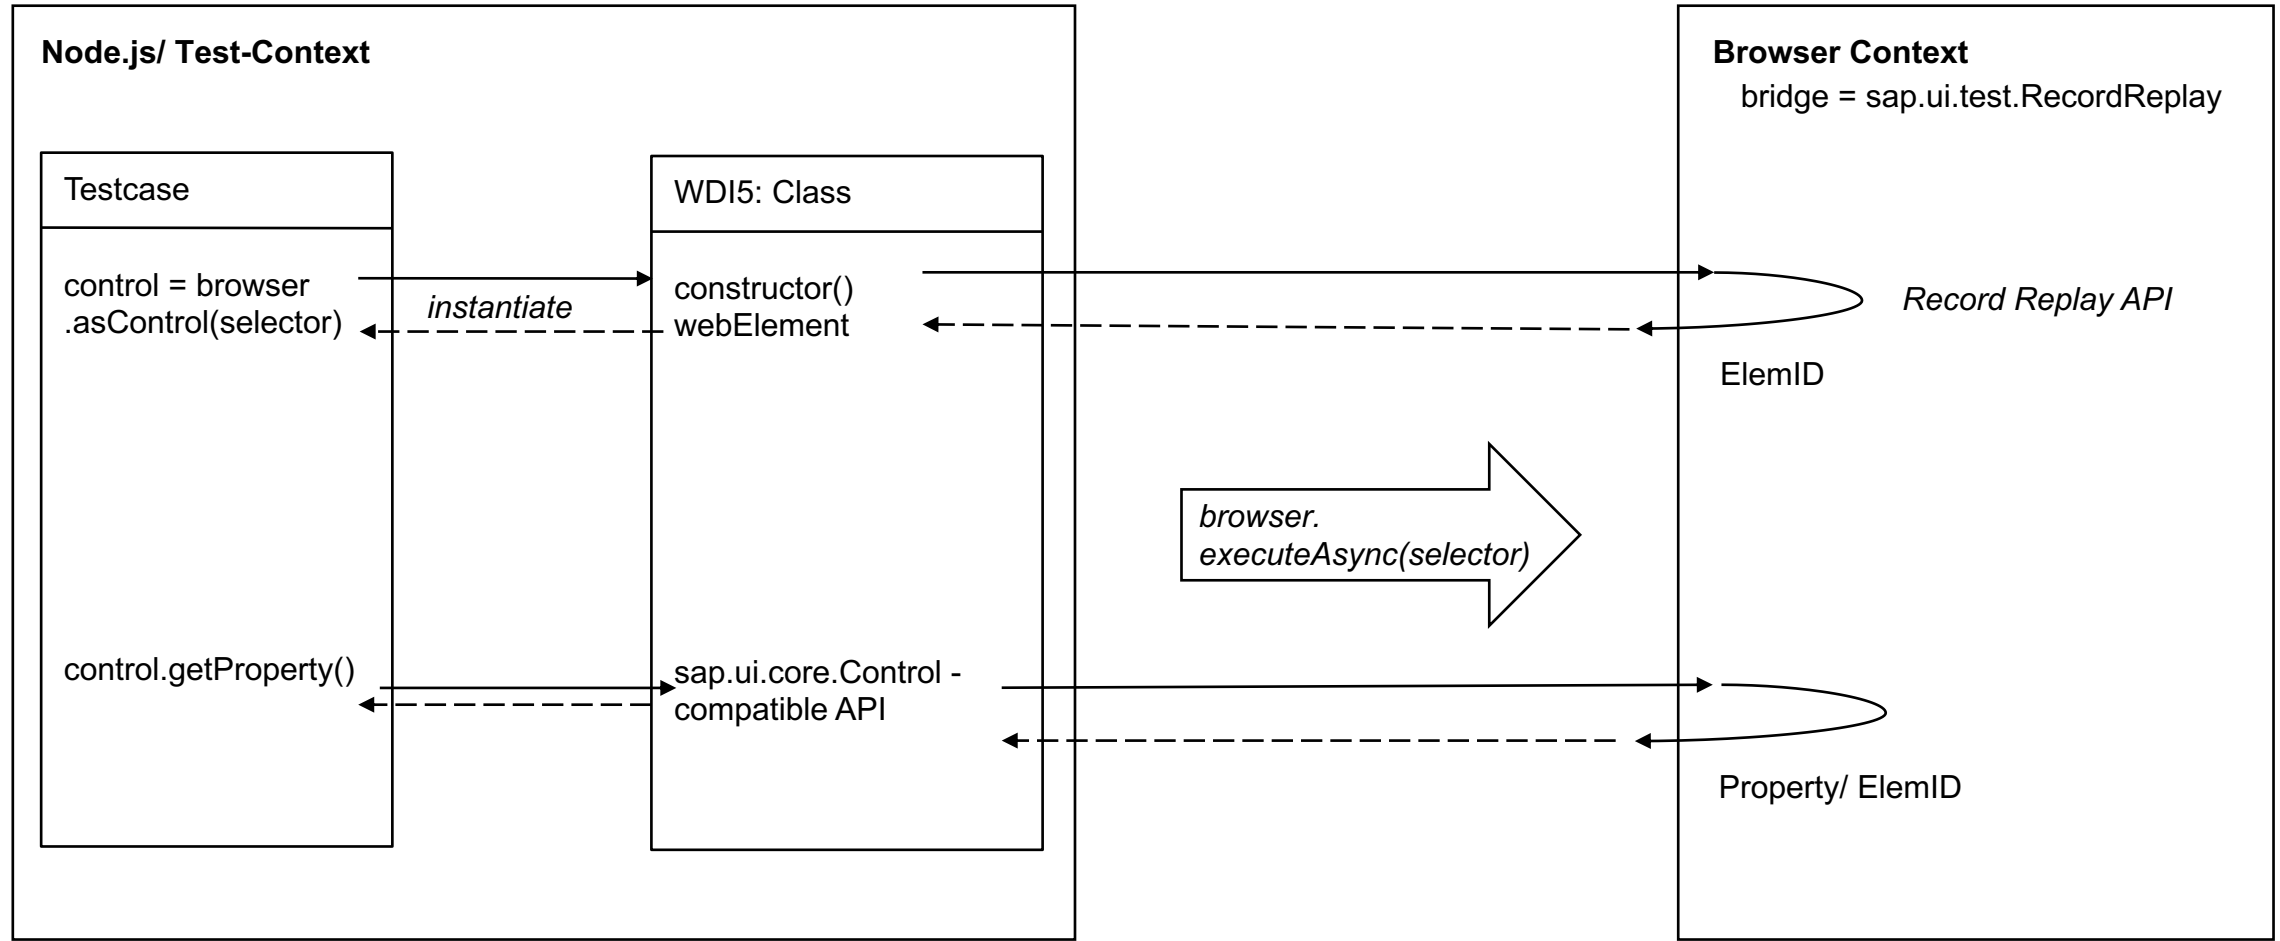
Node.js/ Test-Context

Testcase

control = browser .asControl(selector)

instantiate

control.getProperty()

WDI5: Class

constructor()
webElement

sap.ui.core.Control - compatible API

browser.
executeAsync(selector)

Browser Context
bridge = sap.ui.test.RecordReplay

Record Replay API

ElemID

Property/ ElemID